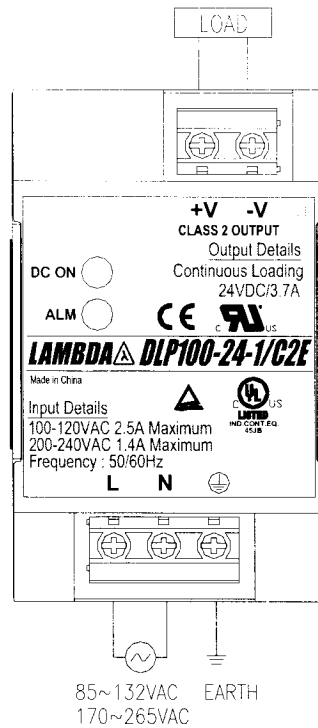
LOAD

+V -V
CLASS 2 OUTPUT
Output Details
Continuous Loading
24VDC/3.7A

DC ON

ALM

CE

c US

LAMBDA DLP100-24-1/C2E

Made in China

Input Details
100-120VAC 2.5A Maximum
200-240VAC 1.4A Maximum
Frequency : 50/60Hz

UL
c US
LISTED
IND.CONT.EQ.
45JB

L N

85~132VAC EARTH
170~265VAC